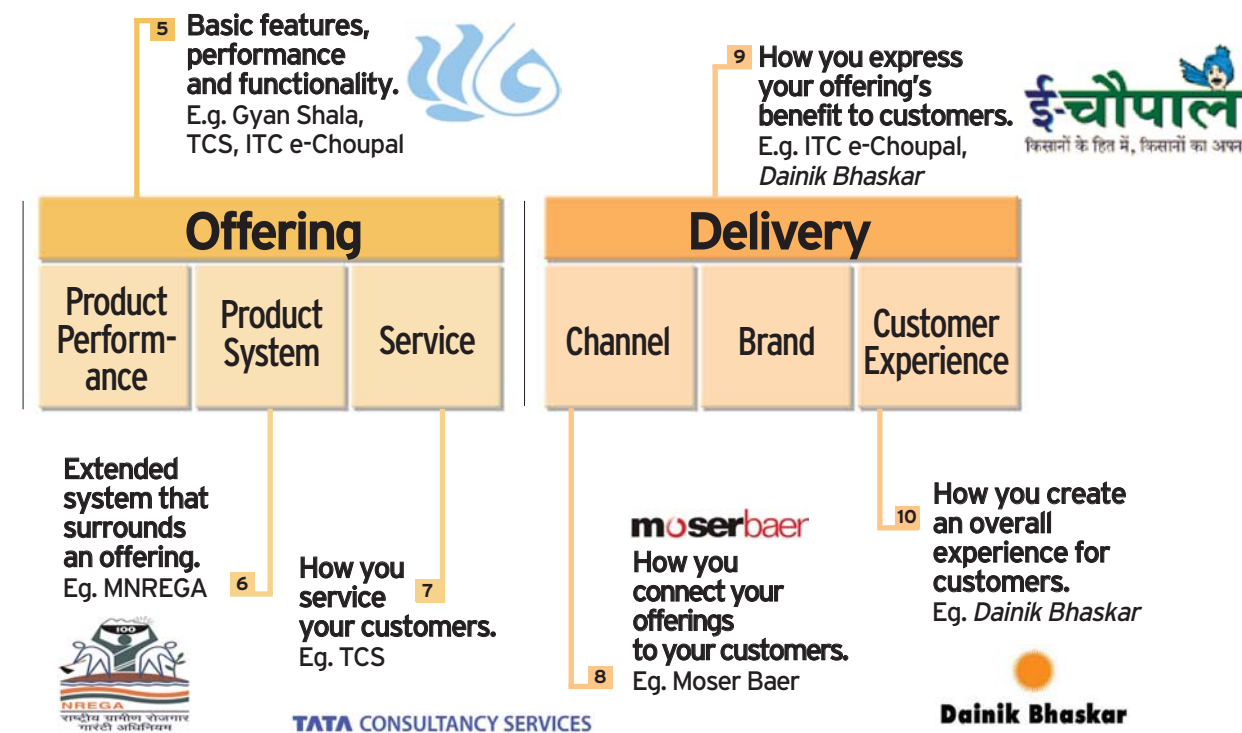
5 Basic features, performance and functionality.
E.g. Gyan Shala, TCS, ITC e-Choupal

9 How you express your offering's benefit to customers.
E.g. ITC e-Choupal, *Dainik Bhaskar*

ई-चौपाल
किसानों के हित में, किसानों का अप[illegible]

Offering

Product Performance

Product System

Service

Delivery

Channel

Brand

Customer Experience

Extended system that surrounds an offering.
Eg. MNREGA 6

100
NREGA
राष्ट्रीय ग्रामीण रोजगार गारंटी अधिनियम

How you service your customers. 7
Eg. TCS

TATA CONSULTANCY SERVICES

moserbaer
How you connect your offerings to your customers.
8 Eg. Moser Baer

10 How you create an overall experience for customers.
Eg. *Dainik Bhaskar*

Dainik Bhaskar